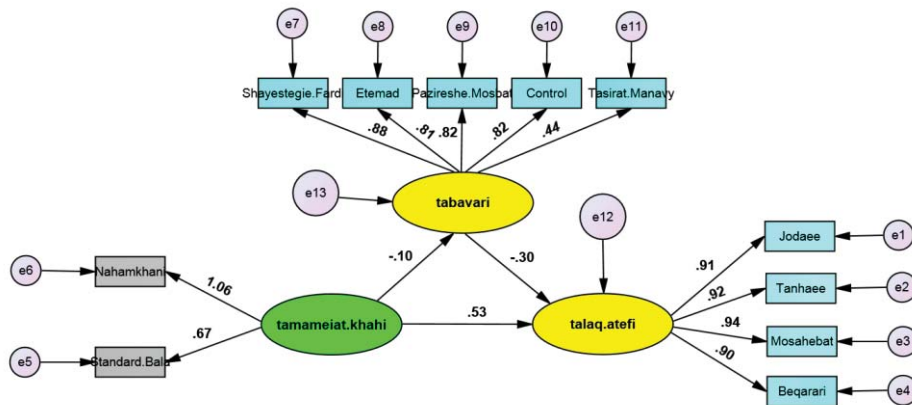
e7
e8
e9
e10
e11
Shayestegie.Fard
Etemad
Pazireshe.Mosbat
Control
Tasirat.Manavy
.88
.81
.82
.82
.44
e13
tabavari
e12
-.10
-.30
e6
Nahamkhani
1.06
.67
e5
Standard.Bala
tamameiat.khahi
.53
talaq.atefi
.91
.92
.94
.90
Jodaee
Tanhaee
Mosahebat
Beqarari
e1
e2
e3
e4